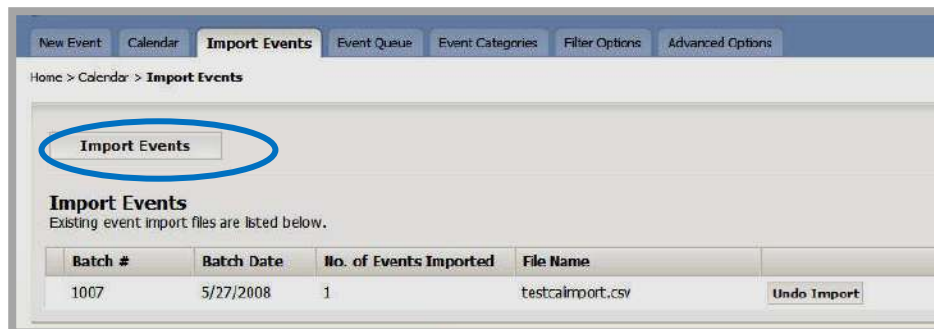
New Event Calendar Import Events Event Queue Event Categories Filter Options Advanced Options

Home > Calendar > Import Events

Import Events

Import Events
Existing event import files are listed below.

| Batch # | Batch Date | No. of Events Imported | File Name | |
|---|---|---|---|---|
| 1007 | 5/27/2008 | 1 | testcalimport.csv | Undo Import |